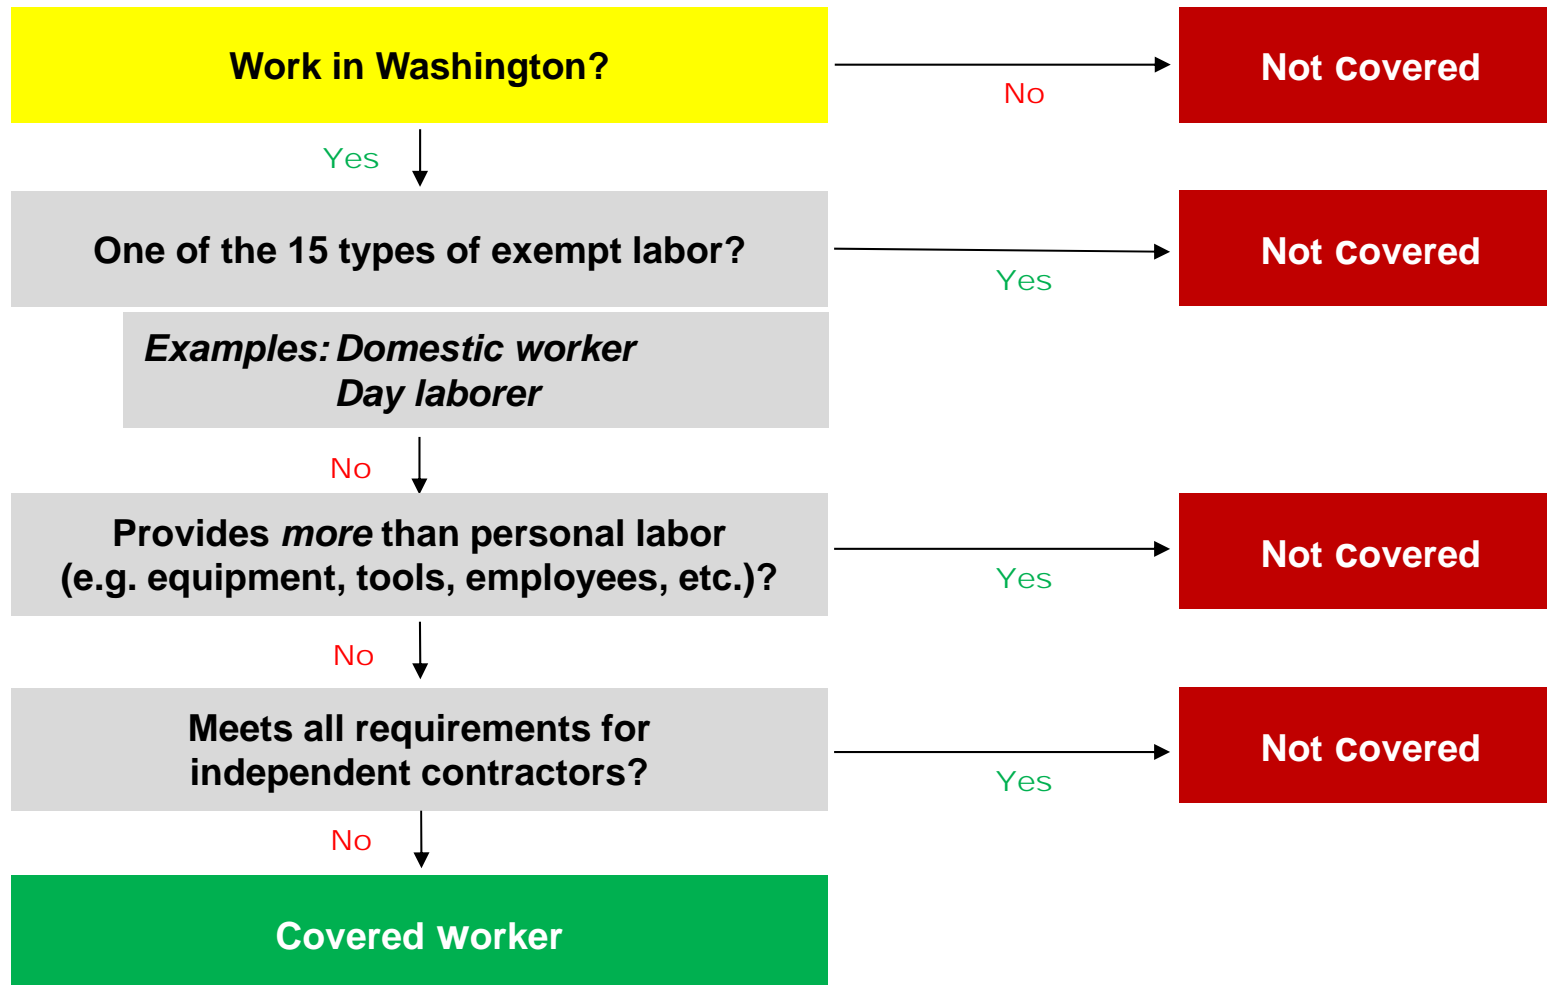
Work in Washington?

No

Not covered

Yes

One of the 15 types of exempt labor?

Yes

Not covered

*Examples: Domestic worker*
*Day laborer*

No

Provides *more* than personal labor (e.g. equipment, tools, employees, etc.)?

Yes

Not covered

No

Meets all requirements for independent contractors?

Yes

Not covered

No

Covered Worker